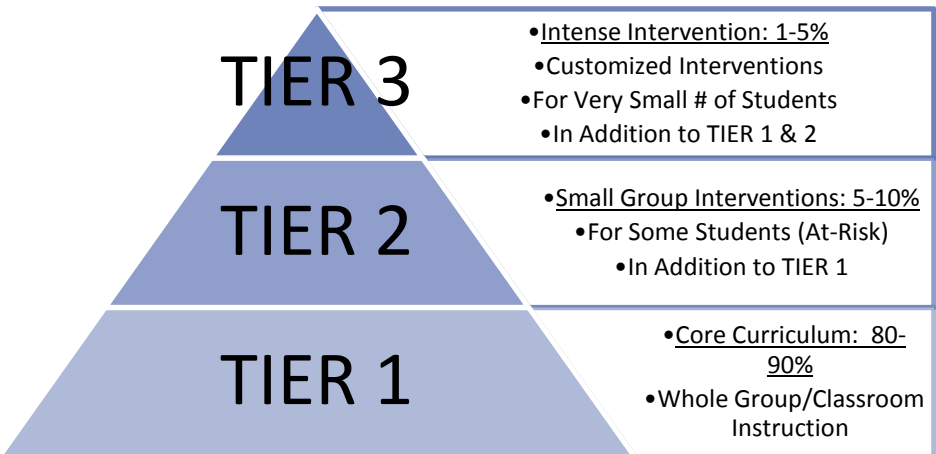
TIER 3

•Intense Intervention: 1-5%
•Customized Interventions
•For Very Small # of Students
•In Addition to TIER 1 & 2

TIER 2

•Small Group Interventions: 5-10%
•For Some Students (At-Risk)
•In Addition to TIER 1

TIER 1

•Core Curriculum: 80-90%
•Whole Group/Classroom Instruction